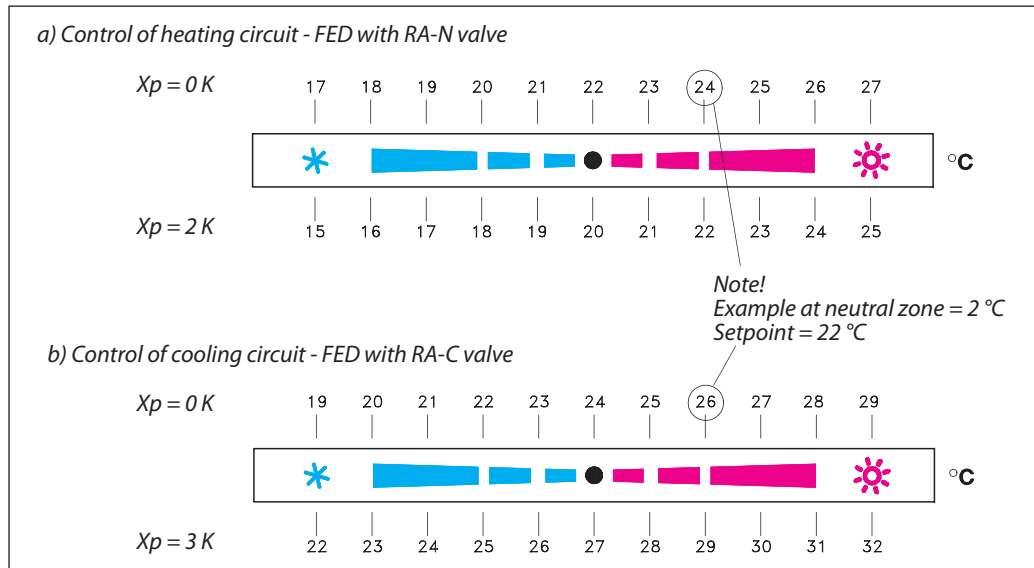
a) Control of heating circuit - FED with RA-N valve

Xp = 0 K

17 18 19 20 21 22 23 24 25 26 27

°C

Xp = 2 K

15 16 17 18 19 20 21 22 23 24 25

Note!
Example at neutral zone = 2 °C
Setpoint = 22 °C

b) Control of cooling circuit - FED with RA-C valve

Xp = 0 K

19 20 21 22 23 24 25 26 27 28 29

°C

Xp = 3 K

22 23 24 25 26 27 28 29 30 31 32